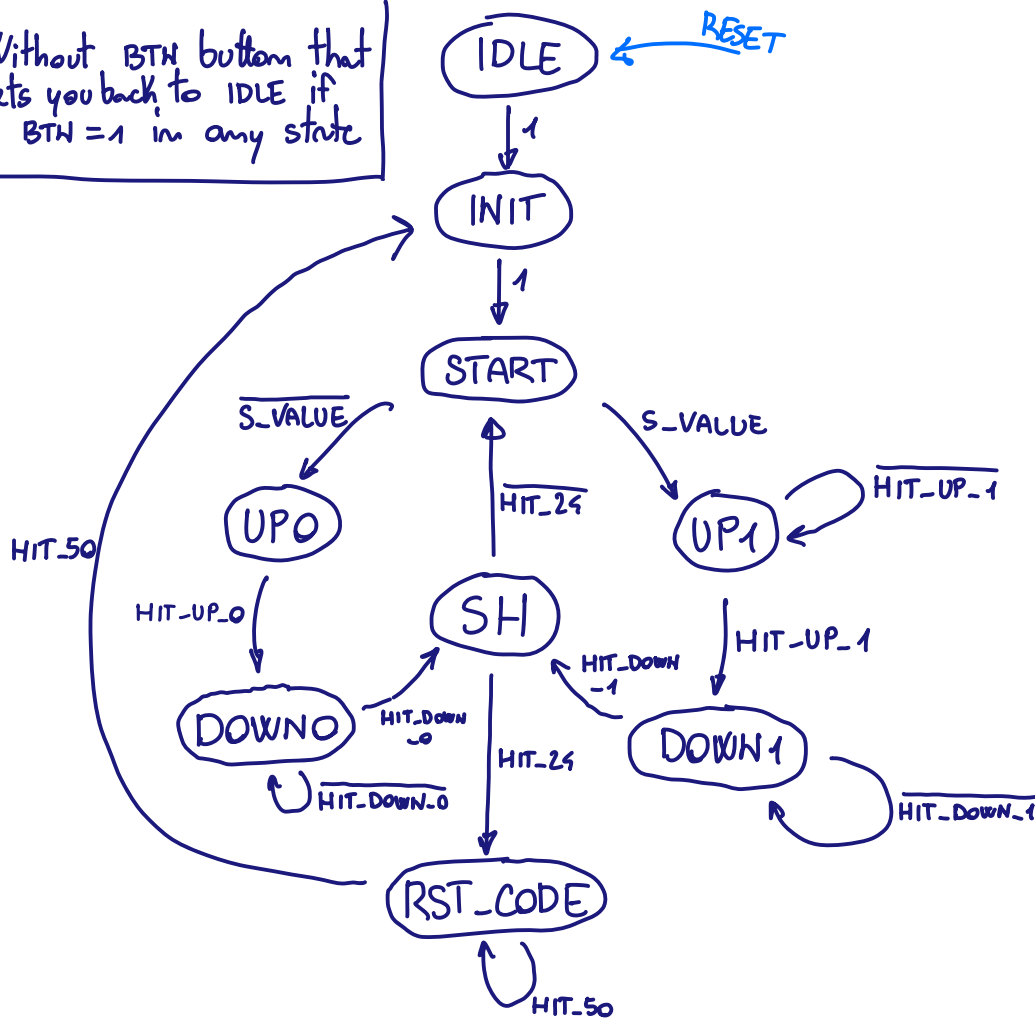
Without BTN button that
ets you back to IDLE if
BTN = 1 in any state

IDLE

RESET

1

INIT

1

START

$\overline{S\_VALUE}$

S_VALUE

UP0

$\overline{HIT\_25}$

UP1

$\overline{HIT\_UP\_1}$

HIT_50

HIT_UP_0

SH

HIT_UP_1

HIT_DOWN _1

DOWN0

HIT_DOWN _0

DOWN1

$\overline{HIT\_DOWN\_0}$

HIT_25

$\overline{HIT\_DOWN\_1}$

RST_CODE

$\overline{HIT\_50}$